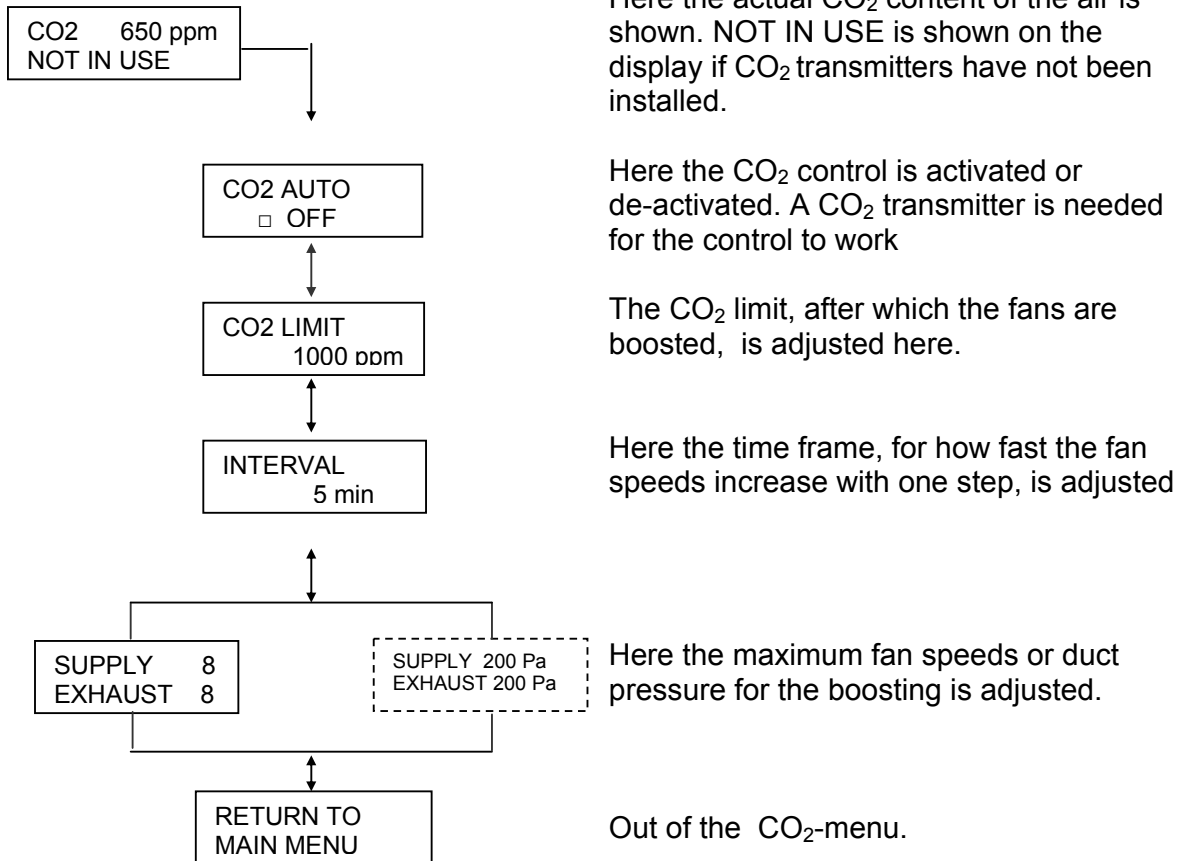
CO2 650 ppm
NOT IN USE

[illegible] the actual $CO_2$ content of the air is shown. NOT IN USE is shown on the display if $CO_2$ transmitters have not been installed.

CO2 AUTO
□ OFF

Here the $CO_2$ control is activated or de-activated. A $CO_2$ transmitter is needed for the control to work

CO2 LIMIT
1000 ppm

The $CO_2$ limit, after which the fans are boosted, is adjusted here.

INTERVAL
5 min

Here the time frame, for how fast the fan speeds increase with one step, is adjusted

SUPPLY 8
EXHAUST 8

SUPPLY 200 Pa
EXHAUST 200 Pa

Here the maximum fan speeds or duct pressure for the boosting is adjusted.

RETURN TO
MAIN MENU

Out of the $CO_2$-menu.